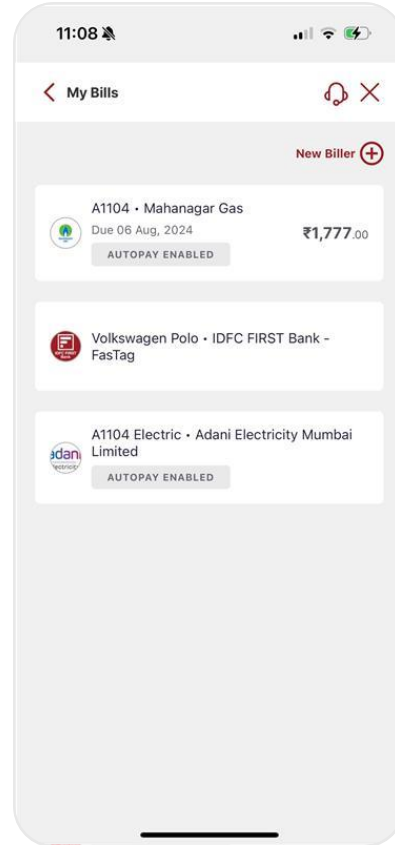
11:08

My Bills

New Biller

A1104 • Mahanagar Gas
Due 06 Aug, 2024
AUTOPAY ENABLED
₹1,777.00

Volkswagen Polo • IDFC FIRST Bank - FasTag

A1104 Electric • Adani Electricity Mumbai Limited
AUTOPAY ENABLED